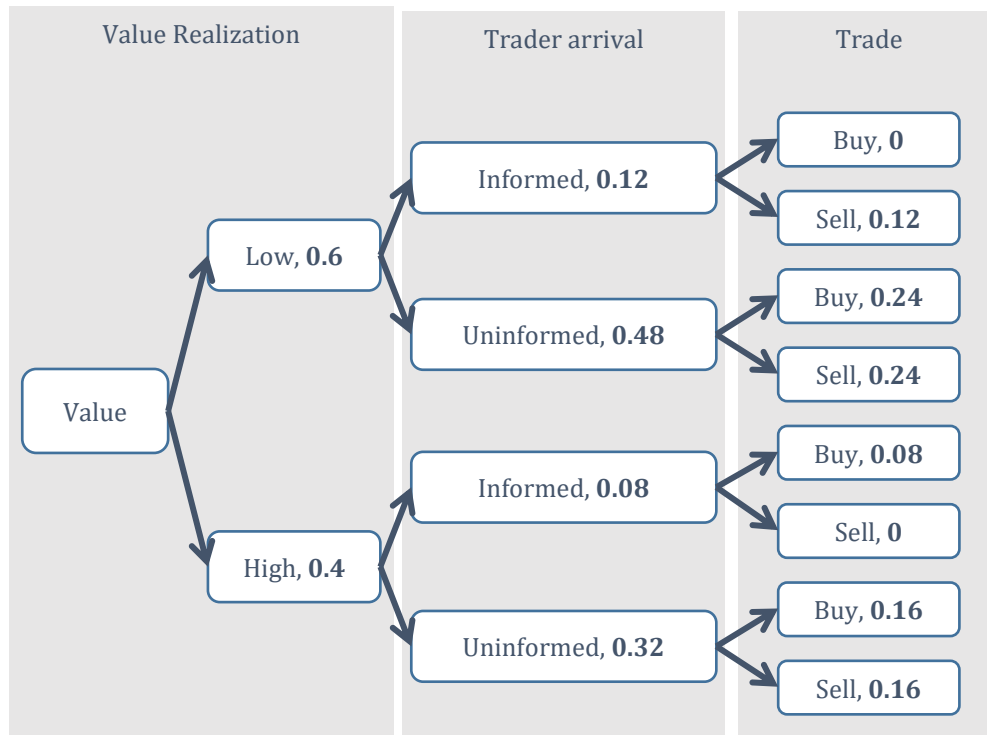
Value Realization

Trader arrival

Trade

Value

Low, **0.6**

High, **0.4**

Informed, **0.12**

Uninformed, **0.48**

Informed, **0.08**

Uninformed, **0.32**

Buy, **0**

Sell, **0.12**

Buy, **0.24**

Sell, **0.24**

Buy, **0.08**

Sell, **0**

Buy, **0.16**

Sell, **0.16**